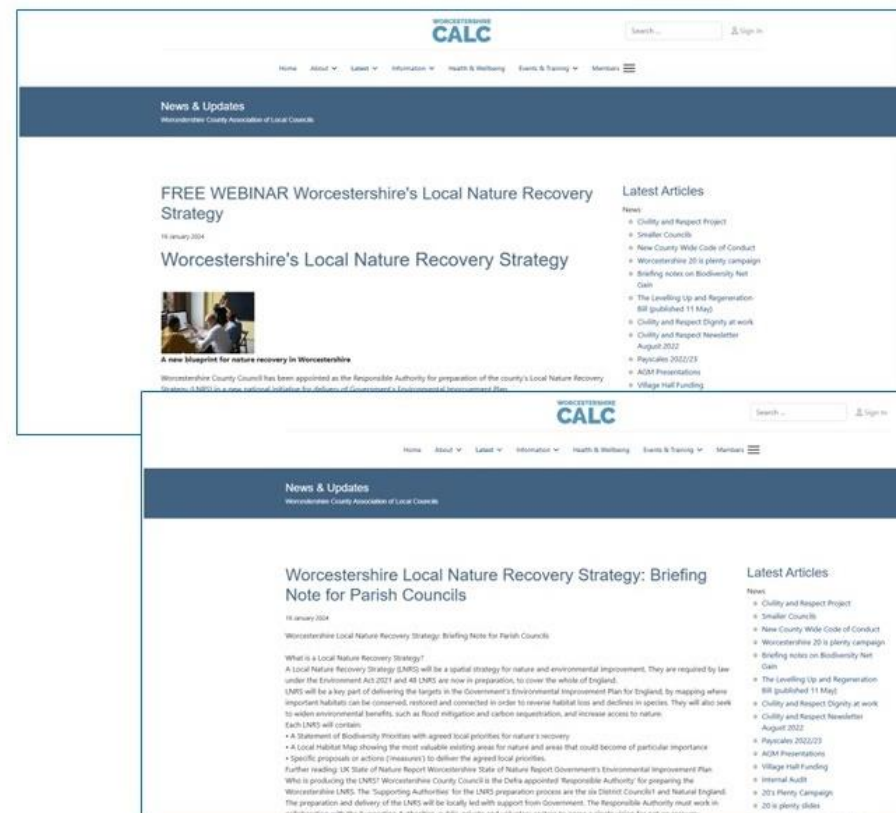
WORCESTERSHIRE
CALC

Search ...
Sign In

Home About Latest Information Health & Wellbeing Events & Training Members

News & Updates
Worcestershire County Association of Local Councils

FREE WEBINAR Worcestershire's Local Nature Recovery Strategy

16 January 2024

Worcestershire's Local Nature Recovery Strategy

A new blueprint for nature recovery in Worcestershire

Worcestershire County Council has been appointed as the Responsible Authority for preparation of the county's Local Nature Recovery Strategy (LNRS) in a new national initiative for delivery of Government's Environmental Improvement Plan.

Latest Articles
News
Civility and Respect Project
Smaller Councils
New County Wide Code of Conduct
Worcestershire 20 is plenty campaign
Briefing notes on Biodiversity Net Gain
The Levelling Up and Regeneration Bill (published 11 May)
Civility and Respect Dignity at work
Civility and Respect Newsletter August 2022
Payscales 2022/23
AGM Presentations
Village Hall Funding

WORCESTERSHIRE
CALC

Search ...
Sign In

Home About Latest Information Health & Wellbeing Events & Training Members

News & Updates
Worcestershire County Association of Local Councils

Worcestershire Local Nature Recovery Strategy: Briefing Note for Parish Councils

16 January 2024

Worcestershire Local Nature Recovery Strategy: Briefing Note for Parish Councils

What is a Local Nature Recovery Strategy?
A Local Nature Recovery Strategy (LNRS) will be a spatial strategy for nature and environmental improvement. They are required by law under the Environment Act 2021 and 48 LNRS are now in preparation, to cover the whole of England.
LNRS will be a key part of delivering the targets in the Government's Environmental Improvement Plan for England, by mapping where important habitats can be conserved, restored and connected in order to reverse habitat loss and declines in species. They will also seek to widen environmental benefits, such as flood mitigation and carbon sequestration, and increase access to nature.
Each LNRS will contain:
• A Statement of Biodiversity Priorities with agreed local priorities for nature's recovery
• A Local Habitat Map showing the most valuable existing areas for nature and areas that could become of particular importance
• Specific proposals or actions ('measures') to deliver the agreed local priorities.
Further reading: UK State of Nature Report Worcestershire State of Nature Report Government's Environmental Improvement Plan
Who is producing the LNRS? Worcestershire County Council is the Defra appointed 'Responsible Authority' for preparing the Worcestershire LNRS. The 'Supporting Authorities' for the LNRS preparation process are the six District Councils1 and Natural England.
The preparation and delivery of the LNRS will be locally led with support from Government. The Responsible Authority must work in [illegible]

Latest Articles
News
Civility and Respect Project
Smaller Councils
New County Wide Code of Conduct
Worcestershire 20 is plenty campaign
Briefing notes on Biodiversity Net Gain
The Levelling Up and Regeneration Bill (published 11 May)
Civility and Respect Dignity at work
Civility and Respect Newsletter August 2022
Payscales 2022/23
AGM Presentations
Village Hall Funding
Internal Audit
20's Plenty Campaign
20 is plenty slides